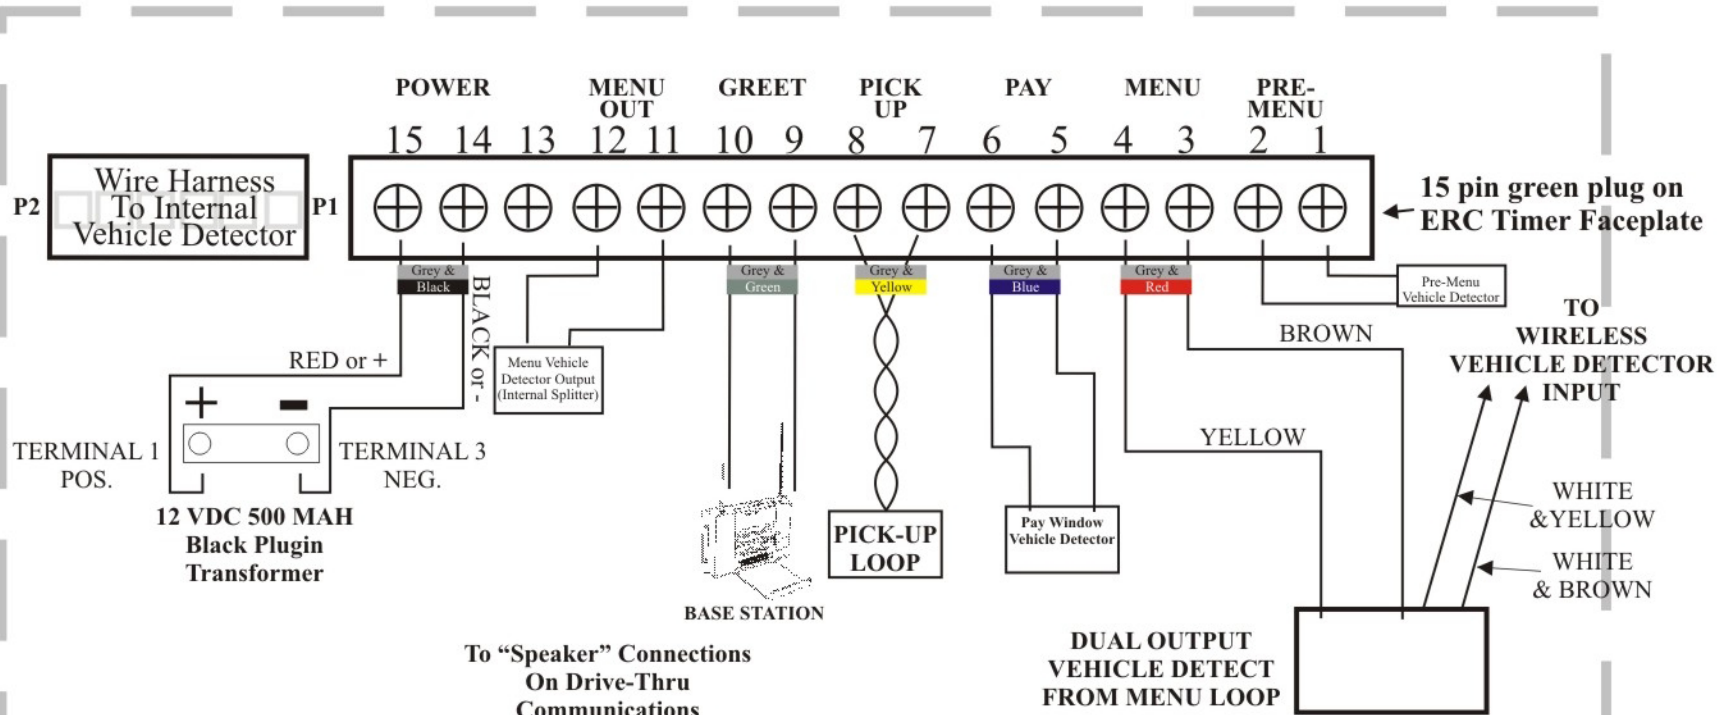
POWER MENU OUT GREET PICK UP PAY MENU PRE-MENU

15 14 13 12 11 10 9 8 7 6 5 4 3 2 1

P2 Wire Harness To Internal Vehicle Detector P1

15 pin green plug on ERC Timer Faceplate

Grey & Black

Grey & Green

Grey & Yellow

Grey & Blue

Grey & Red

Pre-Menu Vehicle Detector

BLACK or -

RED or +

Menu Vehicle Detector Output (Internal Splitter)

BROWN

TO WIRELESS VEHICLE DETECTOR INPUT

+ -

TERMINAL 1 POS.

TERMINAL 3 NEG.

YELLOW

WHITE &YELLOW

WHITE & BROWN

12 VDC 500 MAH Black Plugin Transformer

PICK-UP LOOP

Pay Window Vehicle Detector

BASE STATION

To "Speaker" Connections On Drive-Thru Communications

DUAL OUTPUT VEHICLE DETECT FROM MENU LOOP